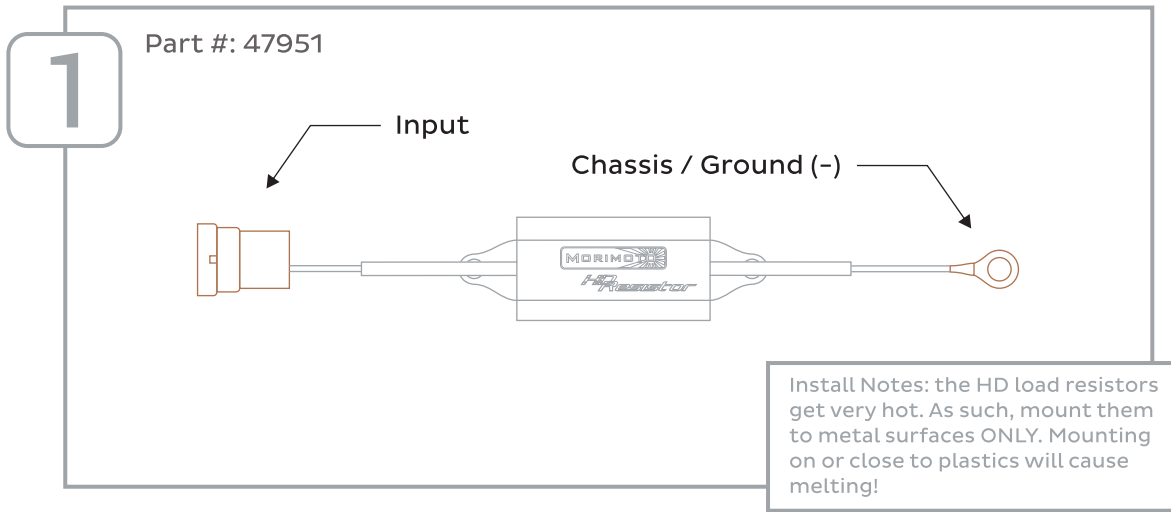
1

Part #: 47951

Input

Chassis / Ground (-)

MORIMOTO

HD Resistor

Install Notes: the HD load resistors get very hot. As such, mount them to metal surfaces ONLY. Mounting on or close to plastics will cause melting!